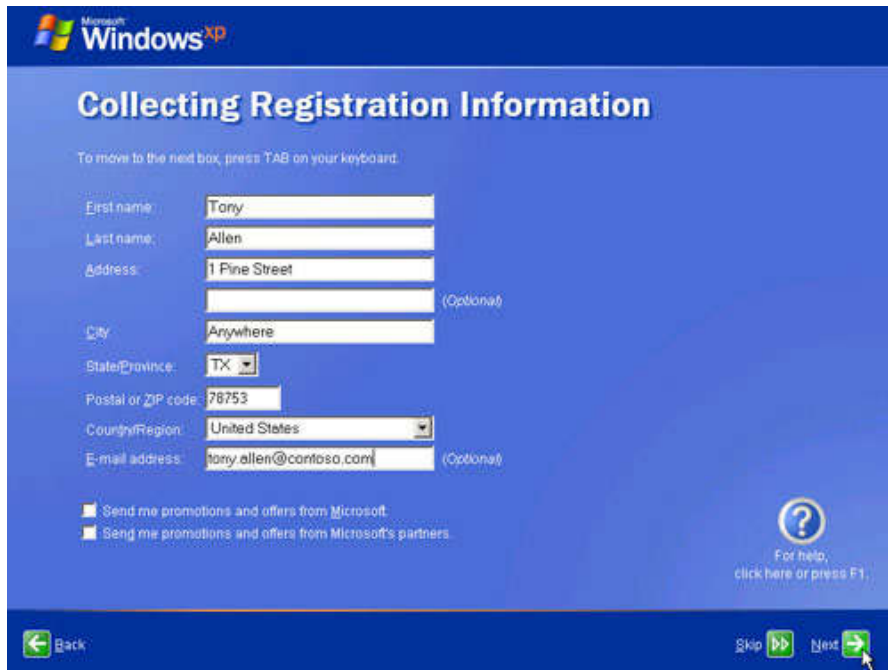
Microsoft Windows xp

Collecting Registration Information

To move to the next box, press TAB on your keyboard.

First name: Tony
Last name: Allen
Address: 1 Pine Street
(Optional)
City: Anywhere
State/Province: TX
Postal or ZIP code: 78753
Country/Region: United States
E-mail address: tony.allen@contoso.com (Optional)

Send me promotions and offers from Microsoft.
Send me promotions and offers from Microsoft's partners.

For help, click here or press F1.

Back

Skip

Next